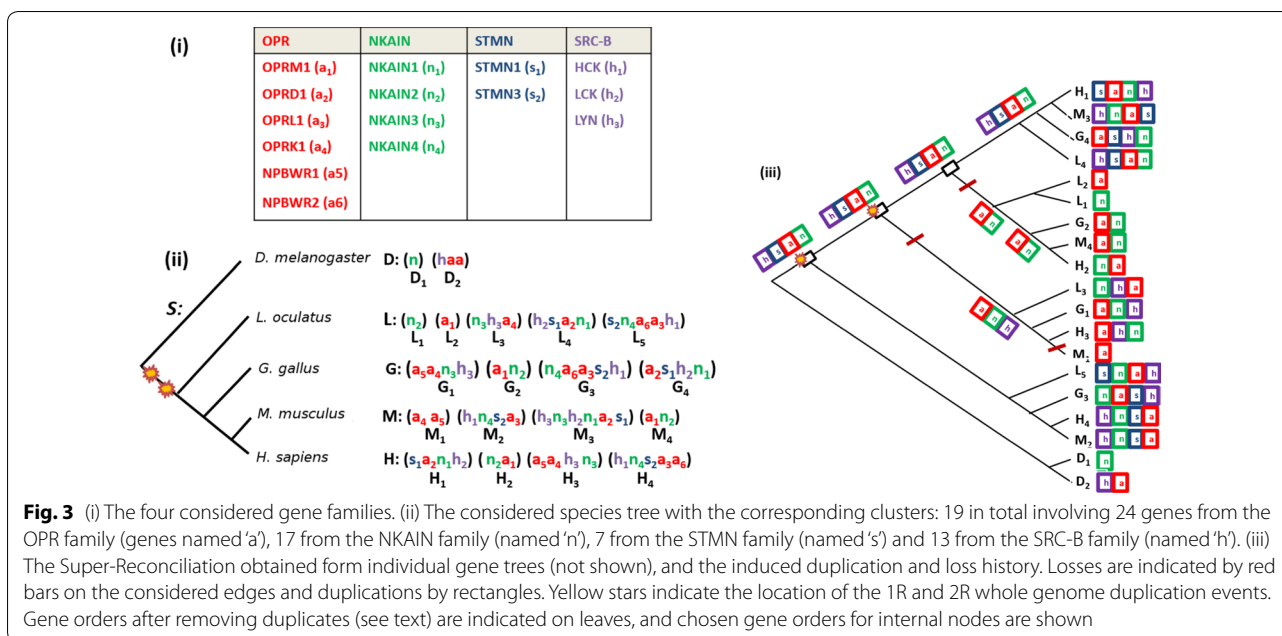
(i)

| OPR | NKAIN | STMN | SRC-B |
|---|---|---|---|
| OPRM1 ($a_1$) | NKAIN1 ($n_1$) | STMN1 ($s_1$) | HCK ($h_1$) |
| OPRD1 ($a_2$) | NKAIN2 ($n_2$) | STMN3 ($s_2$) | LCK ($h_2$) |
| OPRL1 ($a_3$) | NKAIN3 ($n_3$) | | LYN ($h_3$) |
| OPRK1 ($a_4$) | NKAIN4 ($n_4$) | | |
| NPBWR1 (a5) | | | |
| NPBWR2 (a6) | | | |

(ii)

S:

D. melanogaster D: (n) (haa)
$D_1$ $D_2$

L. oculatus L: ($n_2$) ($a_1$) ($n_3h_3a_4$) ($h_2s_1a_2n_1$) ($s_2n_4a_6a_3h_1$)
$L_1$ $L_2$ $L_3$ $L_4$ $L_5$

G. gallus G: ($a_5a_4n_3h_3$) ($a_1n_2$) ($n_4a_6a_3s_2h_1$) ($a_2s_1h_2n_1$)
$G_1$ $G_2$ $G_3$ $G_4$

M. musculus M: ($a_4$ $a_5$) ($h_1n_4s_2a_3$) ($h_3n_3h_2n_1a_2$ $s_1$) ($a_1n_2$)
$M_1$ $M_2$ $M_3$ $M_4$

H. sapiens H: ($s_1a_2n_1h_2$) ($n_2a_1$) ($a_5a_4$ $h_3$ $n_3$) ($h_1n_4s_2a_3a_6$)
$H_1$ $H_2$ $H_3$ $H_4$

(iii)

h s a n
h n s a
h s a n
h n a
h s a n
a n
a n
a n h

$H_1$ s a n h
$M_3$ h n a s
$G_4$ a s h n
$L_4$ h s a n
$L_2$ a
$L_1$ n
$G_2$ a n
$M_4$ a n
$H_2$ n a
$L_3$ n h a
$G_1$ a n h
$H_3$ a h n
$M_1$ a
$L_5$ s n a h
$G_3$ n a s h
$H_4$ h n s a
$M_2$ h n s a
$D_1$ n
$D_2$ h a

Fig. 3 (i) The four considered gene families. (ii) The considered species tree with the corresponding clusters: 19 in total involving 24 genes from the OPR family (genes named 'a'), 17 from the NKAIN family (named 'n'), 7 from the STMN family (named 's') and 13 from the SRC-B family (named 'h'). (iii) The Super-Reconciliation obtained form individual gene trees (not shown), and the induced duplication and loss history. Losses are indicated by red bars on the considered edges and duplications by rectangles. Yellow stars indicate the location of the 1R and 2R whole genome duplication events. Gene orders after removing duplicates (see text) are indicated on leaves, and chosen gene orders for internal nodes are shown